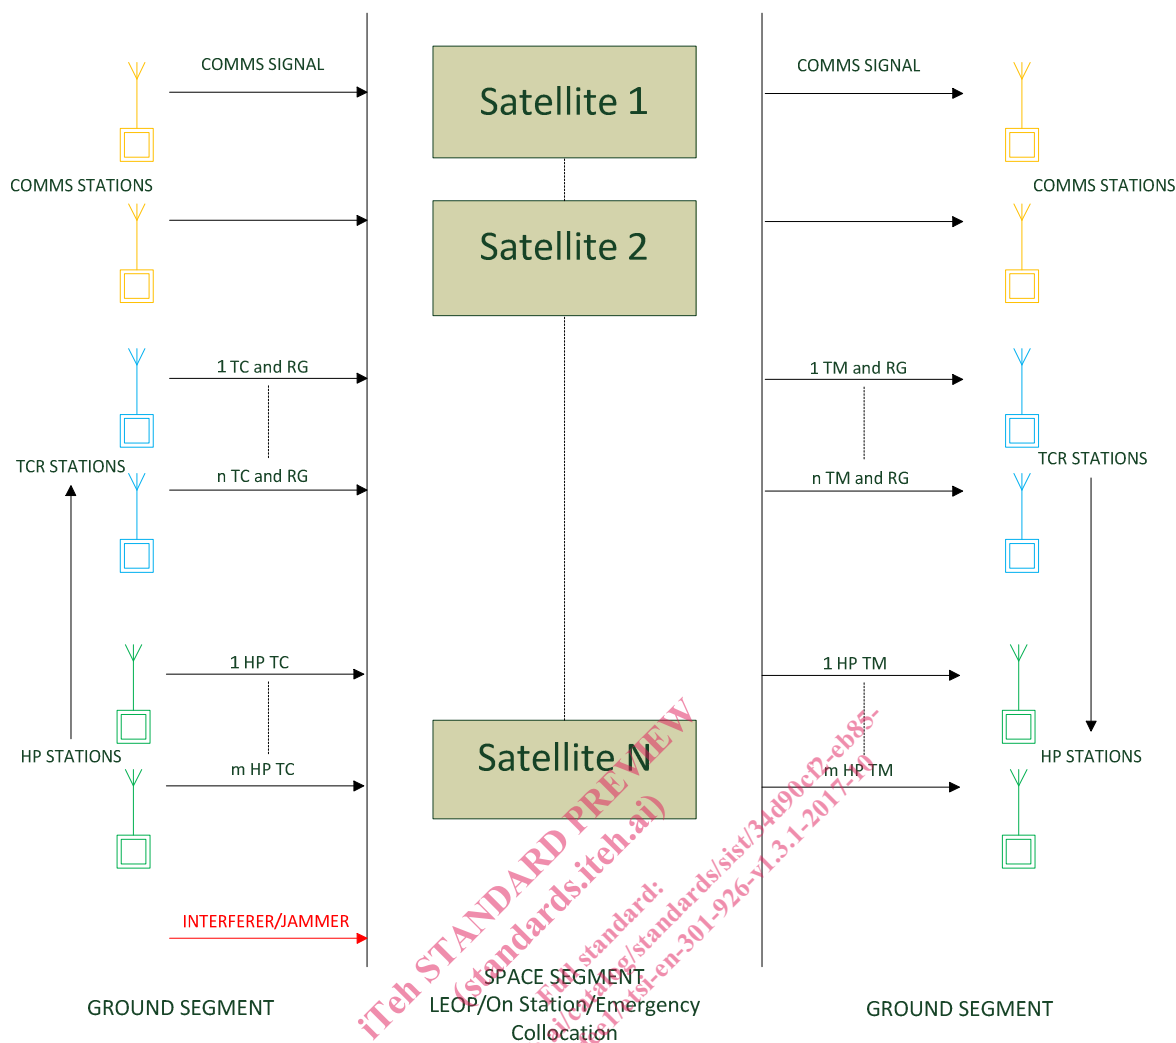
COMMS SIGNAL

Satellite 1

COMMS SIGNAL

COMMS STATIONS

COMMS STATIONS

Satellite 2

1 TC and RG

1 TM and RG

TCR STATIONS

n TC and RG

TCR STATIONS

n TM and RG

1 HP TC

1 HP TM

HP STATIONS

Satellite N

HP STATIONS

m HP TC

m HP TM

INTERFERER/JAMMER

SPACE SEGMENT
LEOP/On Station/Emergency
Collocation

GROUND SEGMENT

GROUND SEGMENT

iTeh STANDARD PREVIEW
(standards.iteh.ai)

Full standard:
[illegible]/catalog/standards/sist/34d90cf2-eb85-
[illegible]/etsi-en-301-926-v1.3.1-2017-10